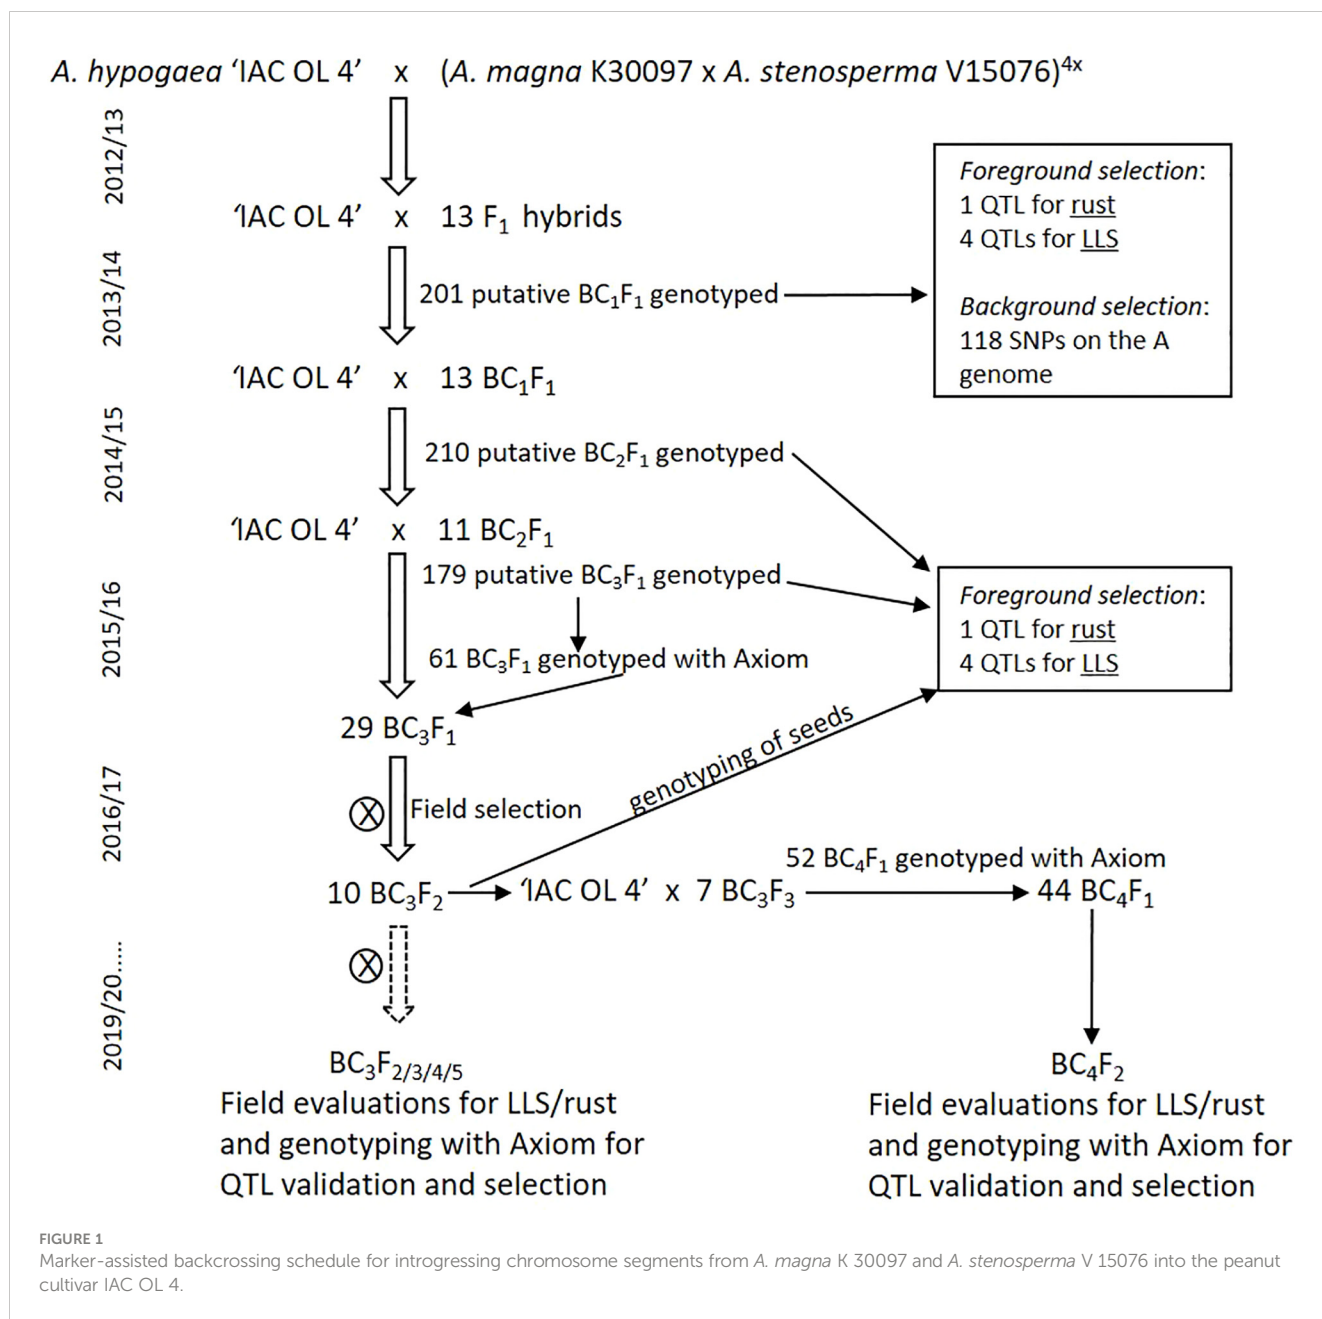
A. hypogaea 'IAC OL 4' x (A. magna K30097 x A. stenosperma V15076)$^{4x}$

2012/13

'IAC OL 4' x 13 $F_1$ hybrids

Foreground selection:
1 QTL for rust
4 QTLs for LLS

Background selection:
118 SNPs on the A genome

2013/14

201 putative $BC_1F_1$ genotyped

'IAC OL 4' x 13 $BC_1F_1$

2014/15

210 putative $BC_2F_1$ genotyped

'IAC OL 4' x 11 $BC_2F_1$

2015/16

179 putative $BC_3F_1$ genotyped

Foreground selection:
1 QTL for rust
4 QTLs for LLS

61 $BC_3F_1$ genotyped with Axiom

29 $BC_3F_1$

2016/17

genotyping of seeds

Field selection

10 $BC_3F_2$ 'IAC OL 4' x 7 $BC_3F_3$

52 $BC_4F_1$ genotyped with Axiom

44 $BC_4F_1$

2019/20.....

$BC_3F_{2/3/4/5}$
Field evaluations for LLS/rust and genotyping with Axiom for QTL validation and selection

$BC_4F_2$
Field evaluations for LLS/rust and genotyping with Axiom for QTL validation and selection

FIGURE 1
Marker-assisted backcrossing schedule for introgressing chromosome segments from A. magna K 30097 and A. stenosperma V 15076 into the peanut cultivar IAC OL 4.